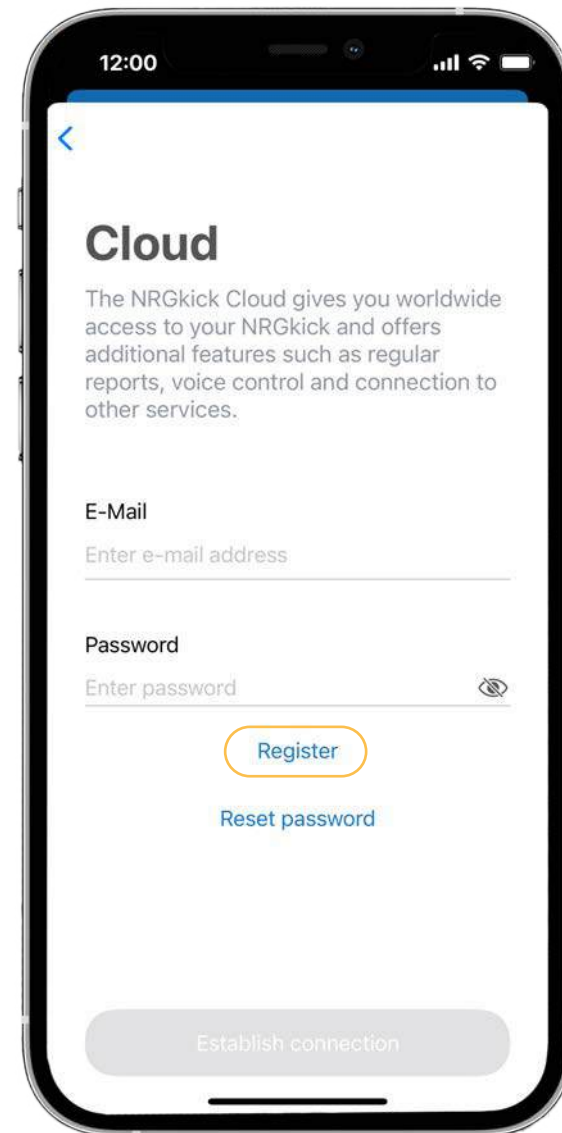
12:00

<

Cloud

The NRGkick Cloud gives you worldwide access to your NRGkick and offers additional features such as regular reports, voice control and connection to other services.

E-Mail

Enter e-mail address

Password

Enter password

Register

Reset password

Establish connection